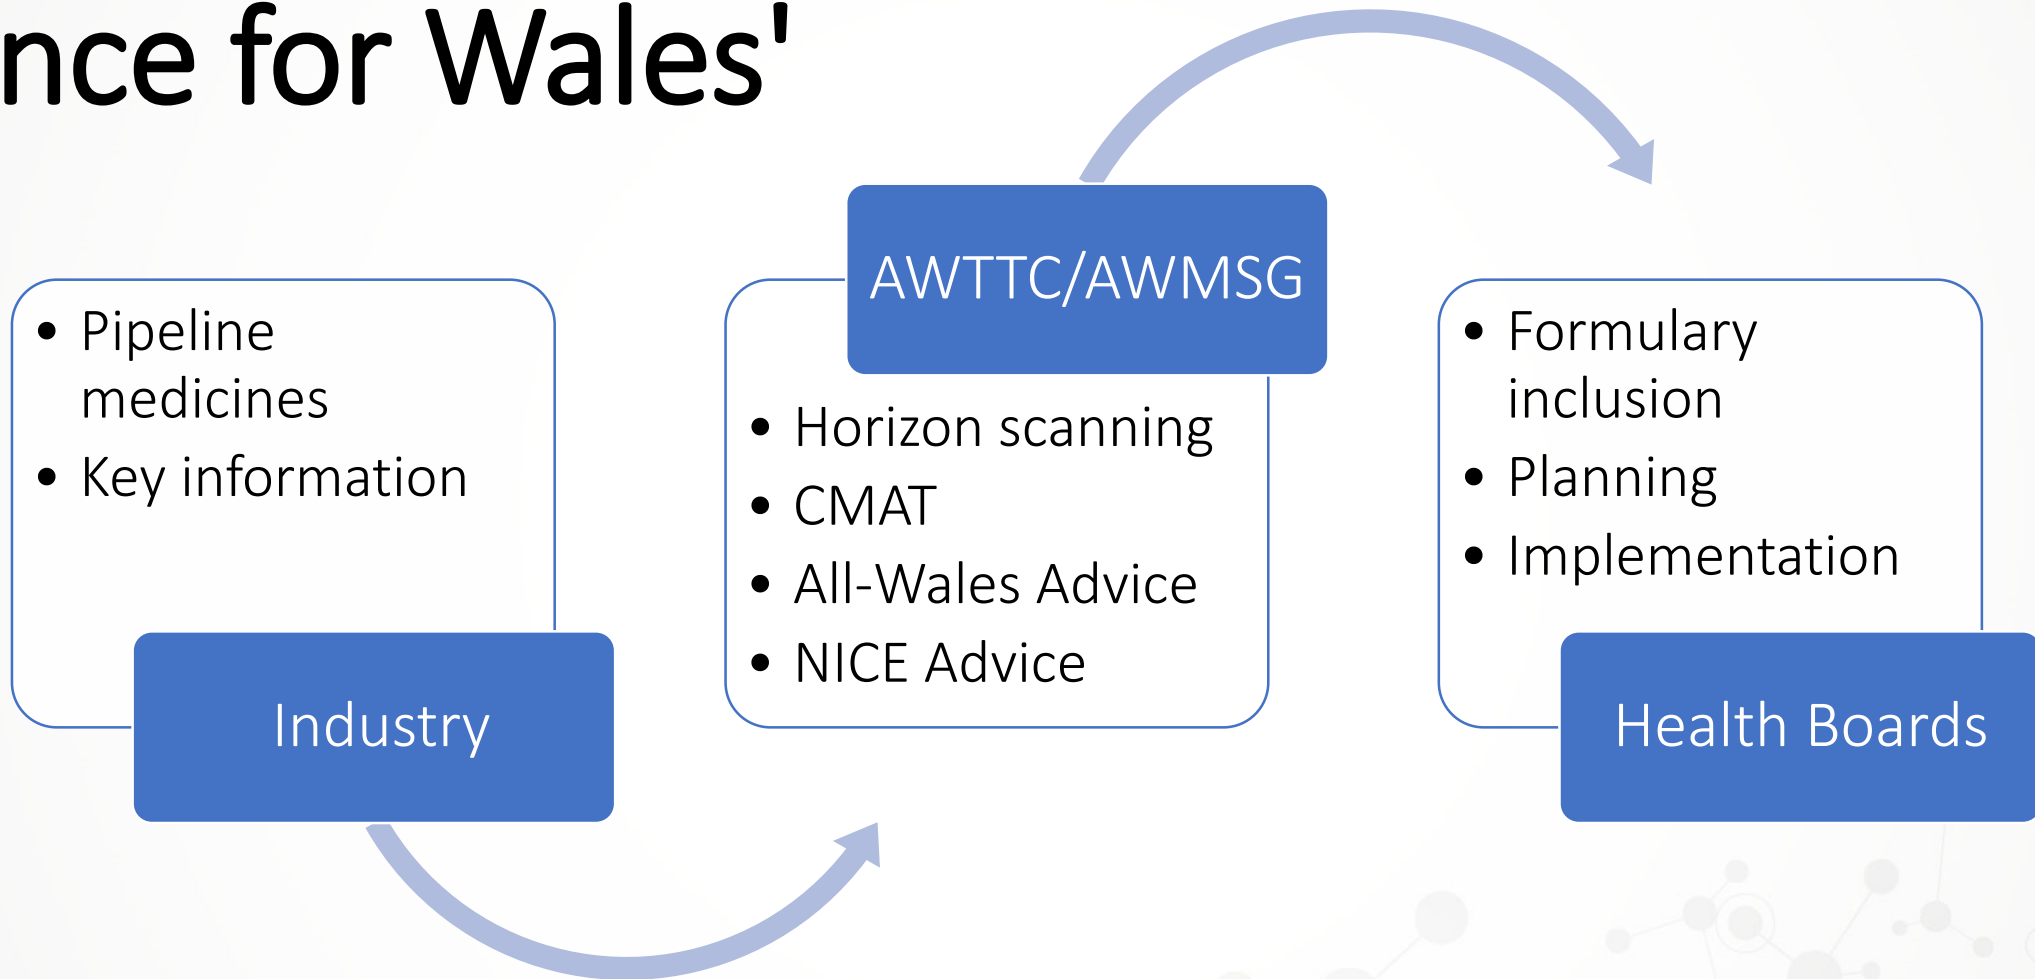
nce for Wales'

- Pipeline medicines
- Key information

Industry

AWTTC/AWMSG

- Horizon scanning
- CMAT
- All-Wales Advice
- NICE Advice

- Formulary inclusion
- Planning
- Implementation

Health Boards